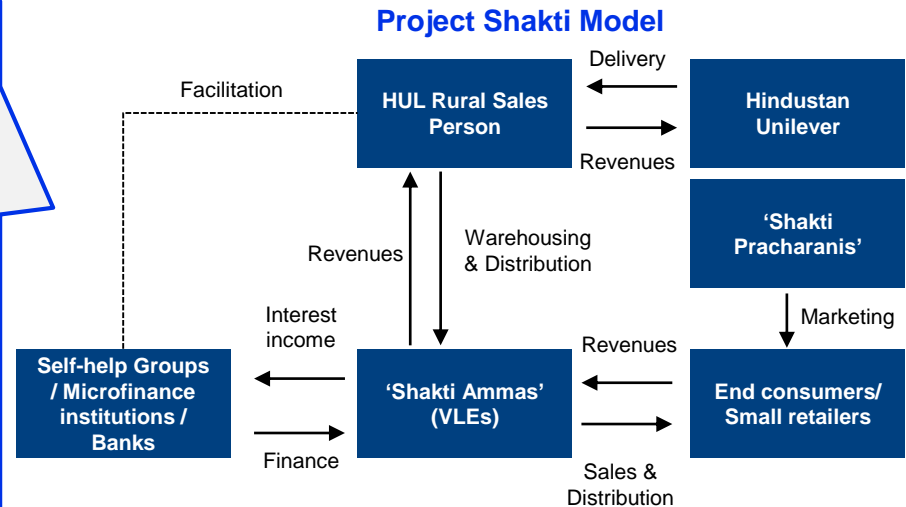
Project Shakti Model

Facilitation

HUL Rural Sales Person

Delivery

Revenues

Hindustan Unilever

'Shakti Pracharanis'

Revenues

Warehousing & Distribution

Marketing

Interest income

Revenues

Self-help Groups / Microfinance institutions / Banks

'Shakti Ammas' (VLEs)

End consumers/ Small retailers

Finance

Sales & Distribution